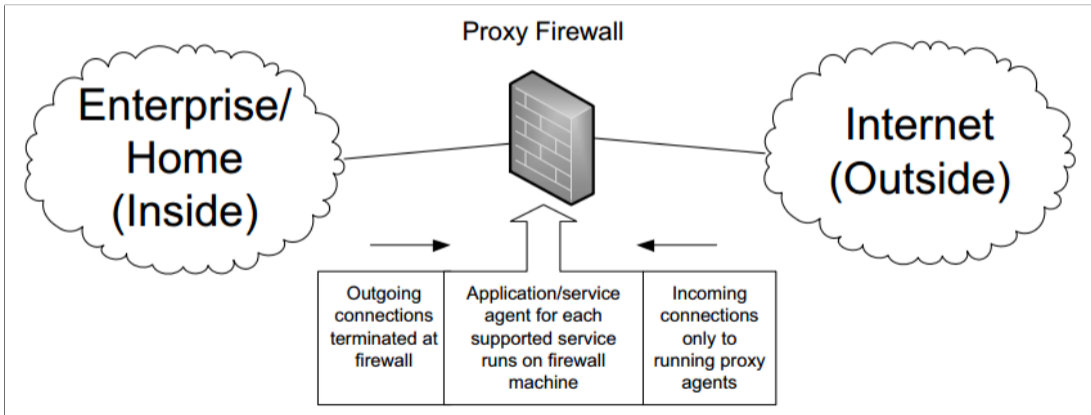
Proxy Firewall

Enterprise/ Home (Inside)

Internet (Outside)

| Outgoing connections terminated at firewall | Application/service agent for each supported service runs on firewall machine | Incoming connections only to running proxy agents |
|---|---|---|